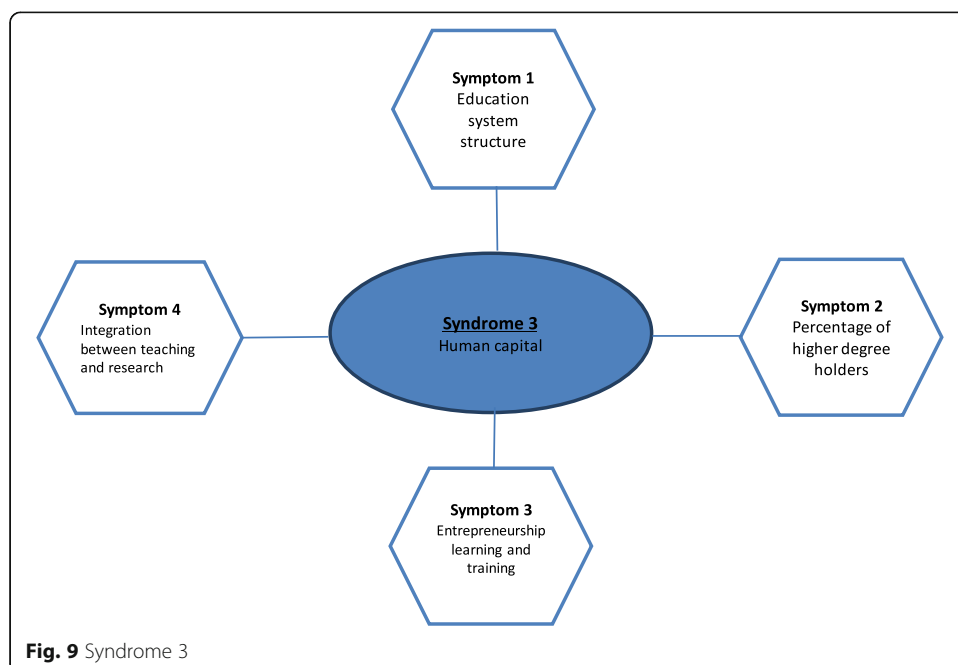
**Symptom 1**
Education system structure

**Symptom 4**
Integration between teaching and research

**Syndrome 3**
Human capital

**Symptom 2**
Percentage of higher degree holders

**Symptom 3**
Entrepreneurship learning and training

**Fig. 9** Syndrome 3